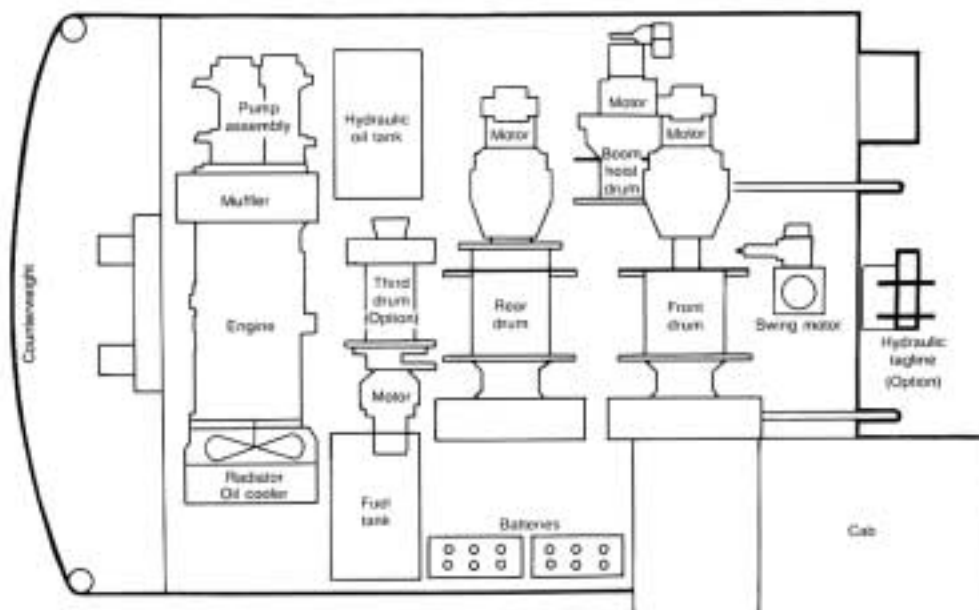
Counterweight

Pump assembly

Hydraulic oil tank

Muffler

Engine

Radiator Oil cooler

Third drum (Option)

Motor

Fuel tank

Motor

Rear drum

Batteries

Motor

Boom hoist drum

Motor

Front drum

Swing motor

Hydraulic tagline (Option)

Cab